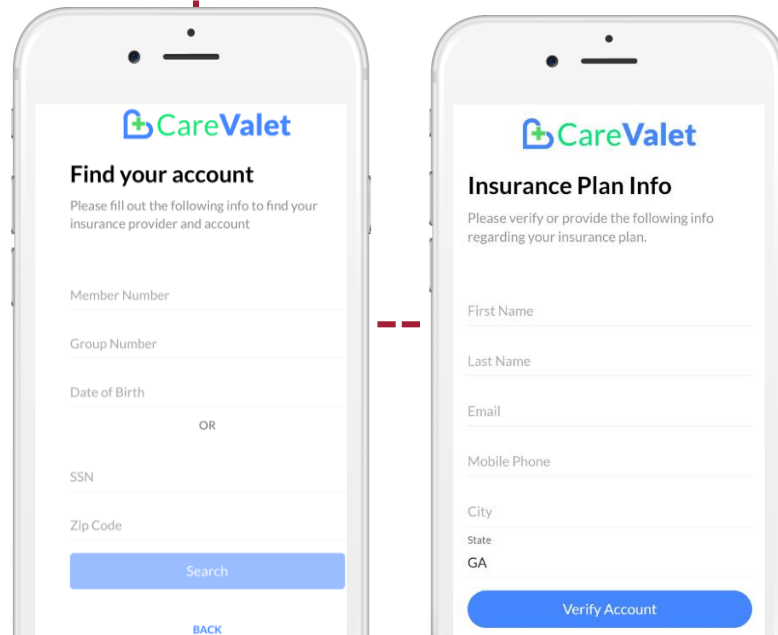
CareValet

Find your account

Please fill out the following info to find your insurance provider and account

Member Number

Group Number

Date of Birth

OR

SSN

Zip Code

Search

BACK

CareValet

Insurance Plan Info

Please verify or provide the following info regarding your insurance plan.

First Name

Last Name

Email

Mobile Phone

City

State

GA

Verify Account